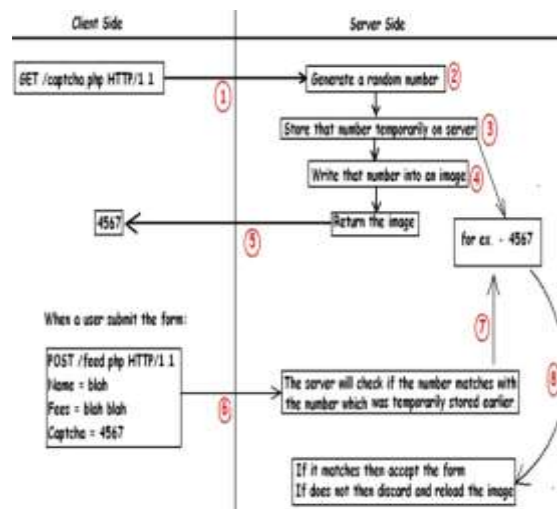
Client Side

Server Side

GET /captcha.php HTTP/1.1

1

Generate a random number

2

Store that number temporarily on server

3

Write that number into an image

4

4567

Return the image

5

for ex. - 4567

When a user submit the form:

7

POST /feed.php HTTP/1.1
Name = blah
Fees = blah blah
Captcha = 4567

6

The server will check if the number matches with the number which was temporarily stored earlier

8

If it matches then accept the form
If does not then discard and reload the image